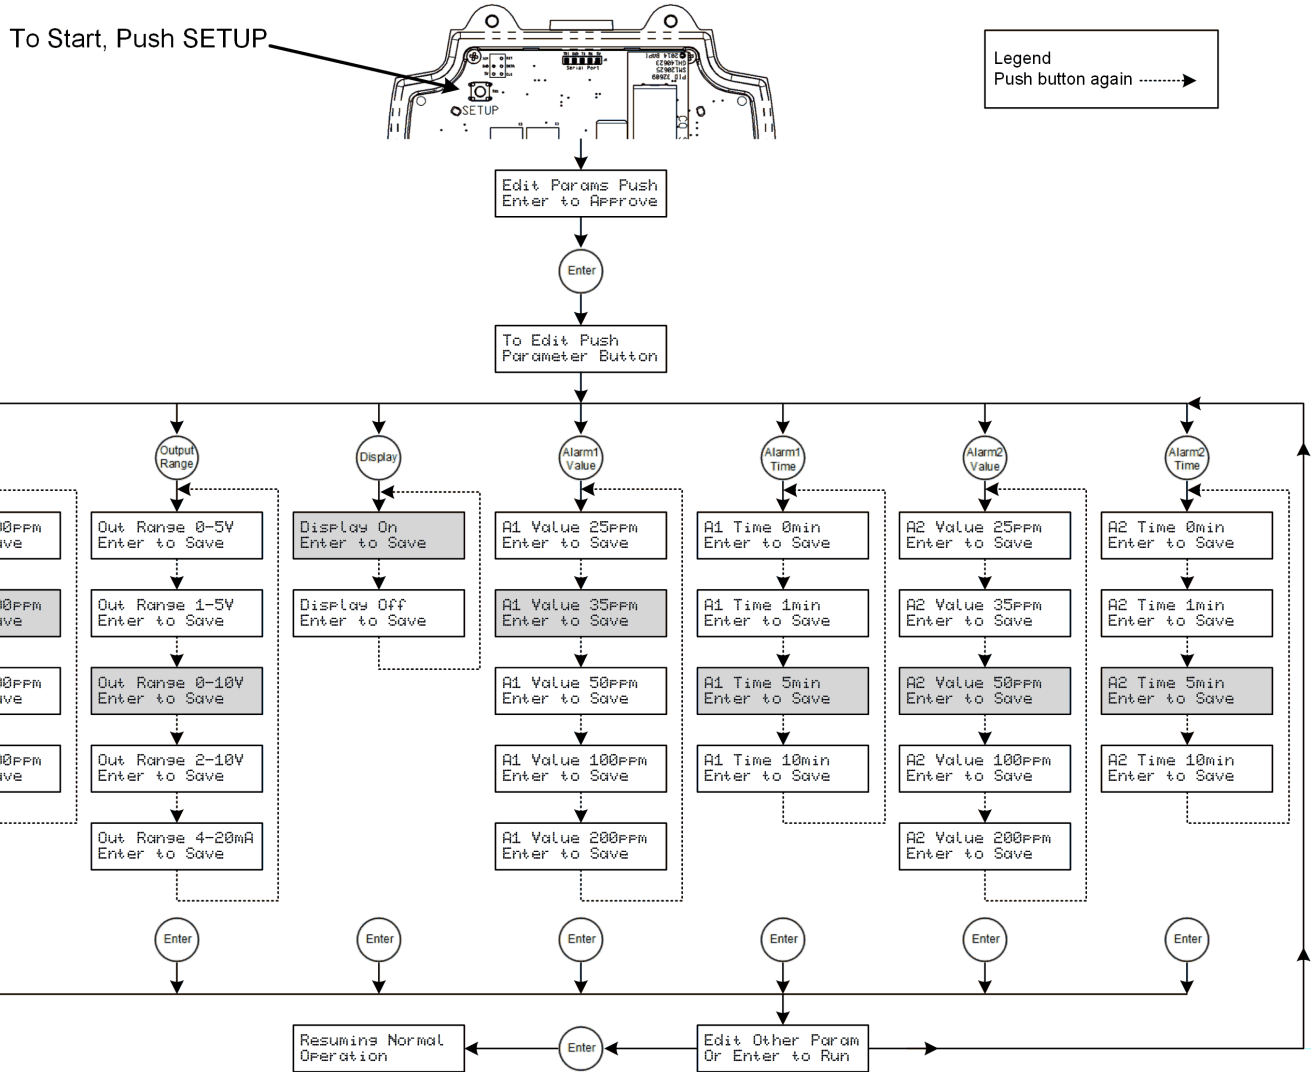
To Start, Push SETUP

SETUP

Legend
Push button again

Edit Params Push
Enter to Approve

Enter

To Edit Push
Parameter Button

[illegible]0ppm
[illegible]ve

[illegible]0ppm
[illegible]ve

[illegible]0ppm
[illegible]ve

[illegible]0ppm
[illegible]ve

Output Range

Out Range 0-5V
Enter to Save

Out Range 1-5V
Enter to Save

Out Range 0-10V
Enter to Save

Out Range 2-10V
Enter to Save

Out Range 4-20mA
Enter to Save

Display

Display On
Enter to Save

Display Off
Enter to Save

Alarm1 Value

A1 Value 25ppm
Enter to Save

A1 Value 35ppm
Enter to Save

A1 Value 50ppm
Enter to Save

A1 Value 100ppm
Enter to Save

A1 Value 200ppm
Enter to Save

Alarm1 Time

A1 Time 0min
Enter to Save

A1 Time 1min
Enter to Save

A1 Time 5min
Enter to Save

A1 Time 10min
Enter to Save

Alarm2 Value

A2 Value 25ppm
Enter to Save

A2 Value 35ppm
Enter to Save

A2 Value 50ppm
Enter to Save

A2 Value 100ppm
Enter to Save

A2 Value 200ppm
Enter to Save

Alarm2 Time

A2 Time 0min
Enter to Save

A2 Time 1min
Enter to Save

A2 Time 5min
Enter to Save

A2 Time 10min
Enter to Save

Enter

Enter

Enter

Enter

Enter

Enter

Resuming Normal
Operation

Enter

Edit Other Param
Or Enter to Run